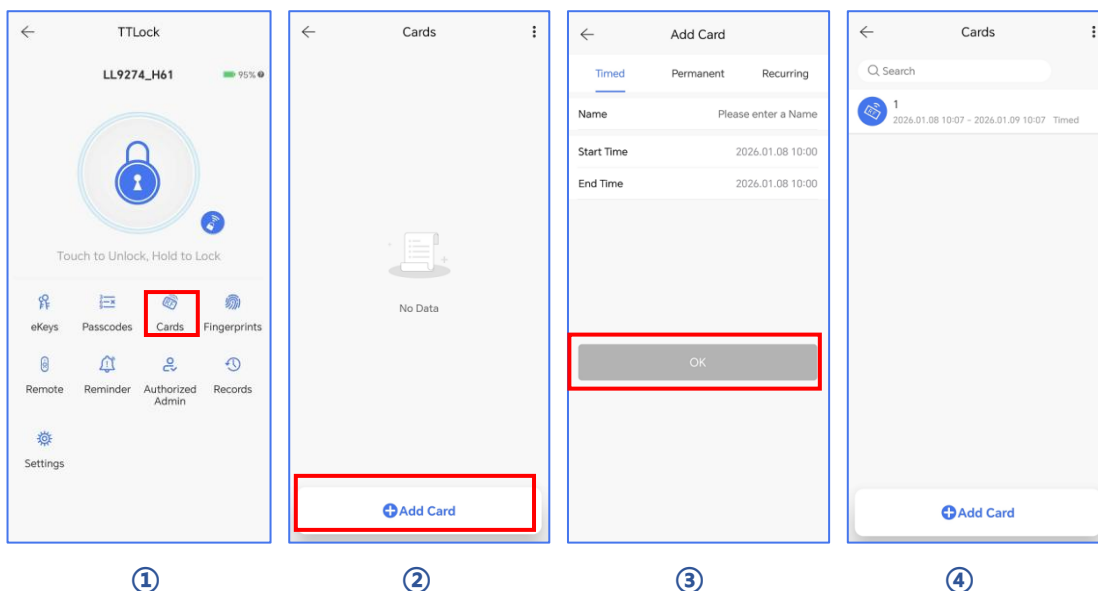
TTLock

LL9274_H61 95%

Touch to Unlock, Hold to Lock

eKeys Passcodes Cards Fingerprints

Remote Reminder Authorized Admin Records

Settings

①

Cards

No Data

Add Card

②

Add Card

Timed Permanent Recurring

Name Please enter a Name

Start Time 2026.01.08 10:00

End Time 2026.01.08 10:00

OK

③

Cards

Search

1
2026.01.08 10:07 - 2026.01.09 10:07 Timed

Add Card

④